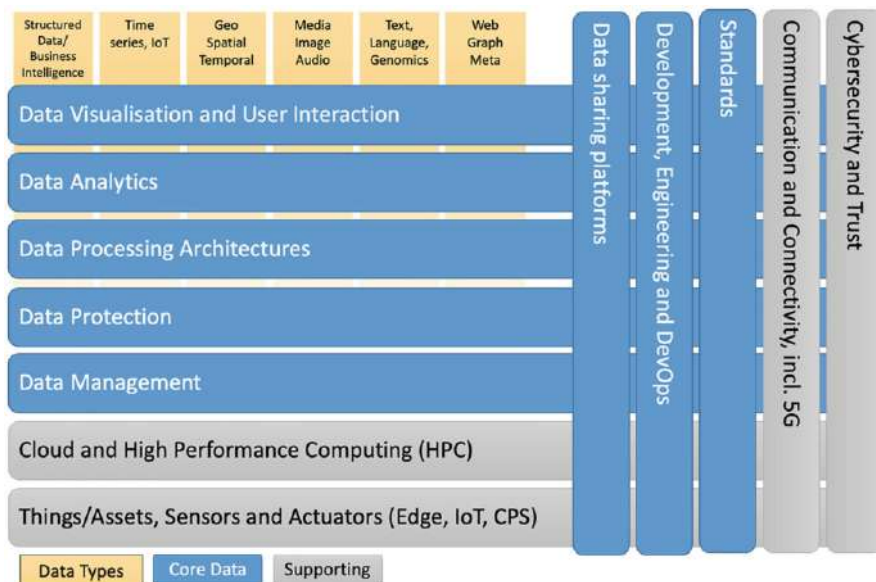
Structured Data/ Business Intelligence

Time series, IoT

Geo Spatial Temporal

Media Image Audio

Text, Language, Genomics

Web Graph Meta

Data sharing platforms

Development, Engineering and DevOps

Standards

Communication and Connectivity, incl. 5G

Cybersecurity and Trust

Data Visualisation and User Interaction

Data Analytics

Data Processing Architectures

Data Protection

Data Management

Cloud and High Performance Computing (HPC)

Things/Assets, Sensors and Actuators (Edge, IoT, CPS)

Data Types

Core Data

Supporting